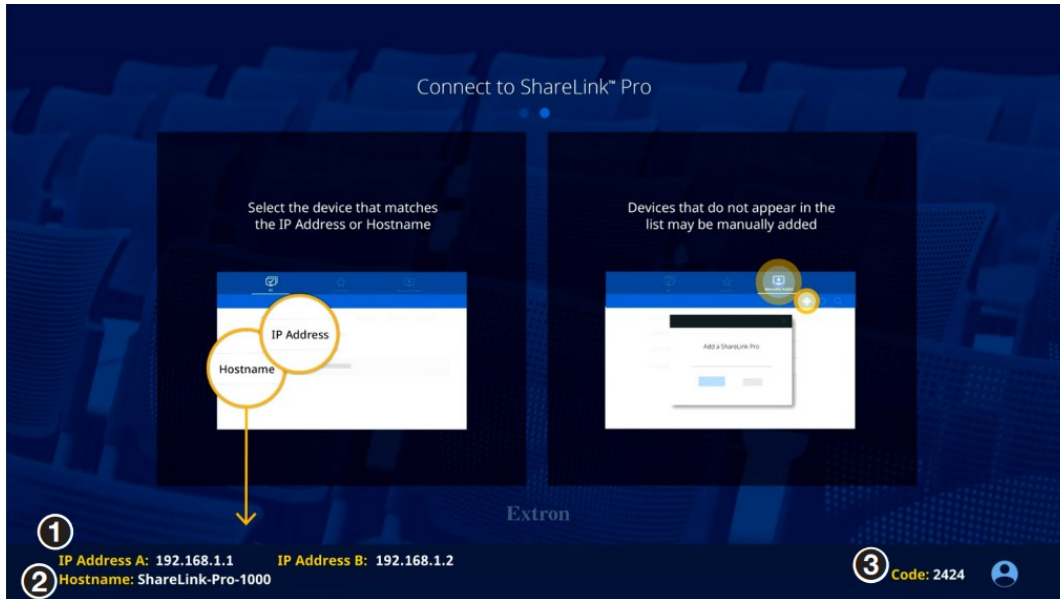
Connect to ShareLink™ Pro

Select the device that matches the IP Address or Hostname

IP Address

Hostname

Devices that do not appear in the list may be manually added

Add a ShareLink Pro

Extron

1

IP Address A: 192.168.1.1 IP Address B: 192.168.1.2

2 Hostname: ShareLink-Pro-1000

3 Code: 2424